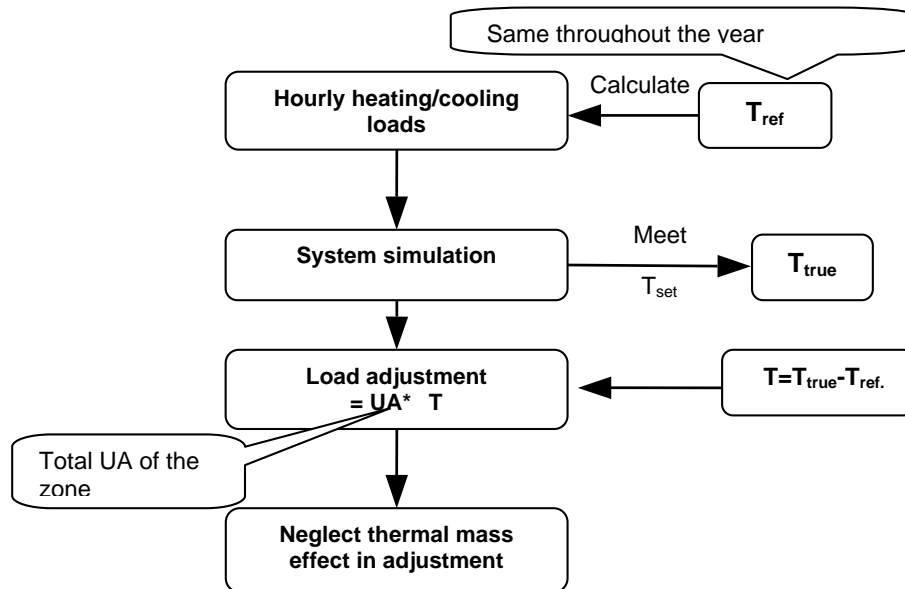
Same throughout the year

Calculate

Hourly heating/cooling loads

$T_{ref}$

System simulation

Meet

$T_{set}$

$T_{true}$

Load adjustment = UA* T

T=$T_{true}$-$T_{ref.}$

Total UA of the zone

Neglect thermal mass effect in adjustment